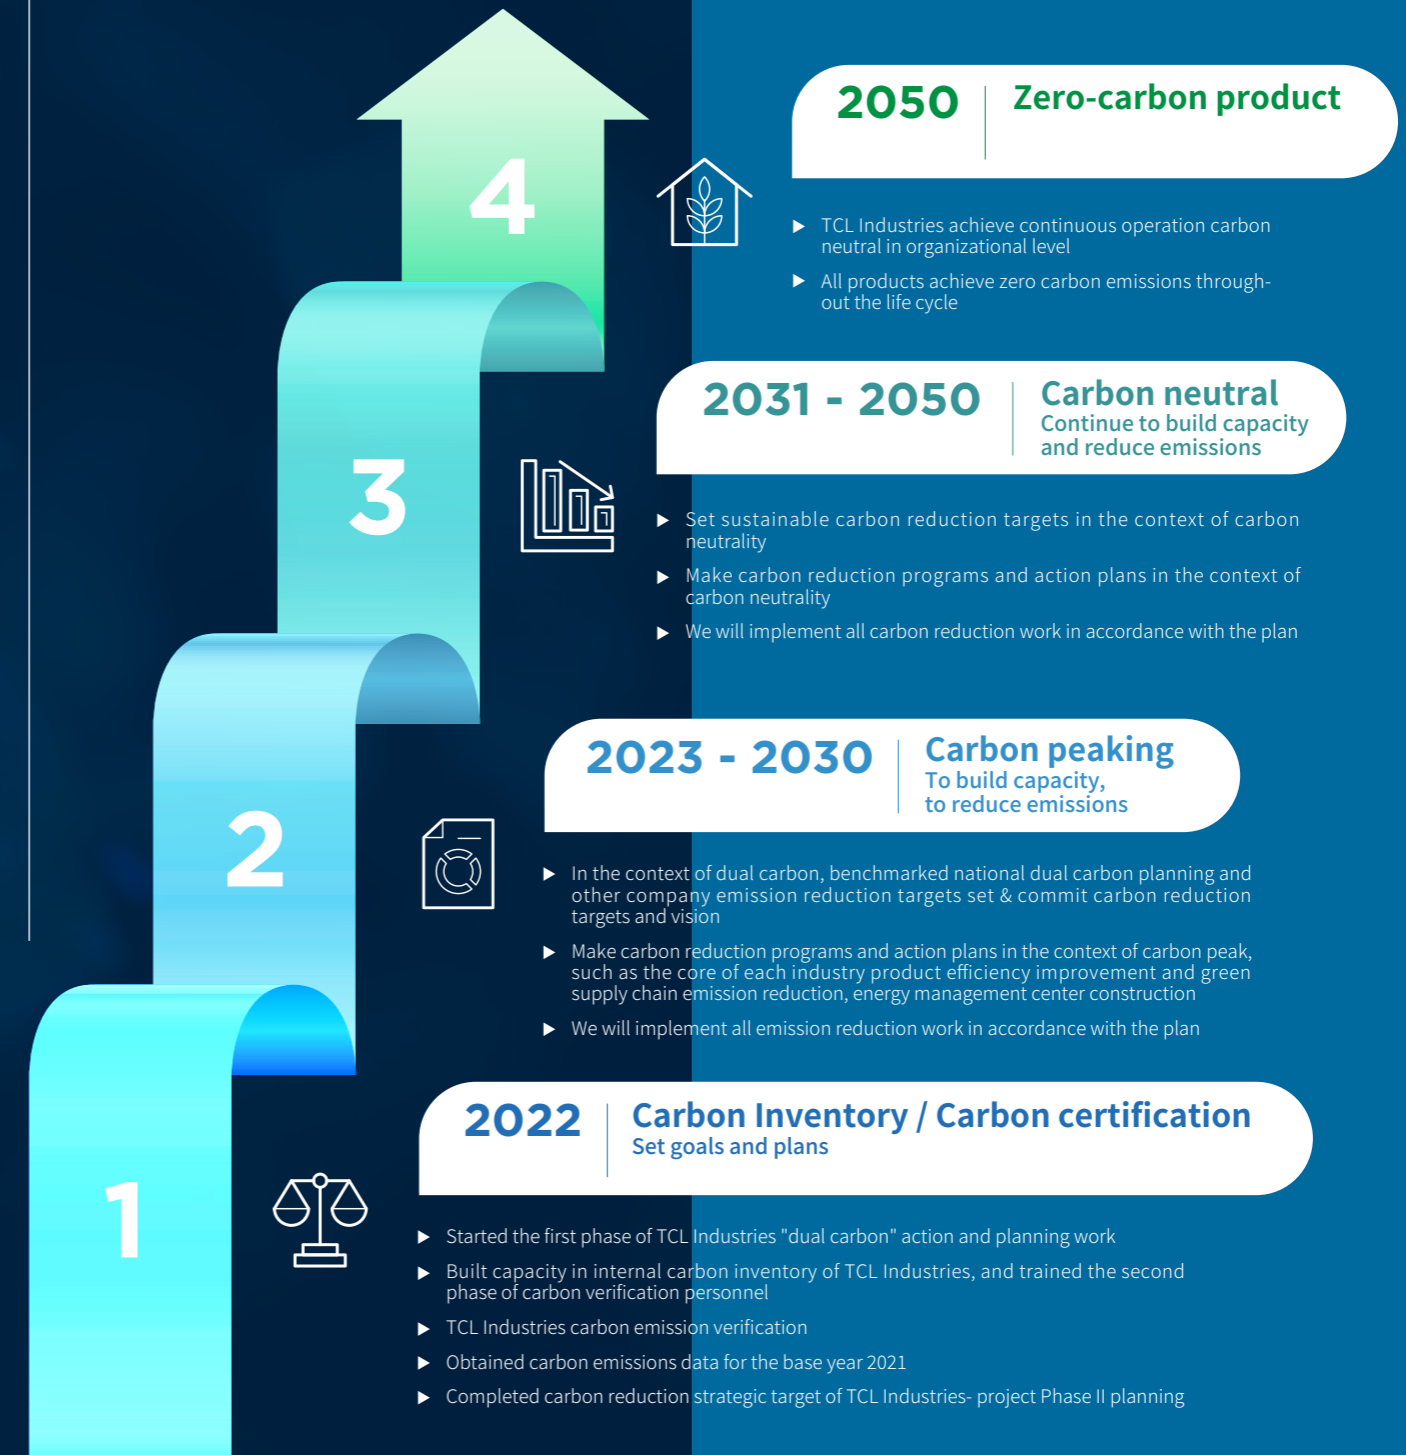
4

2050 Zero-carbon product

▶ TCL Industries achieve continuous operation carbon neutral in organizational level

▶ All products achieve zero carbon emissions throughout the life cycle

3

2031 - 2050 Carbon neutral
Continue to build capacity and reduce emissions

▶ Set sustainable carbon reduction targets in the context of carbon neutrality

▶ Make carbon reduction programs and action plans in the context of carbon neutrality

▶ We will implement all carbon reduction work in accordance with the plan

2

2023 - 2030 Carbon peaking
To build capacity, to reduce emissions

▶ In the context of dual carbon, benchmarked national dual carbon planning and other company emission reduction targets set & commit carbon reduction targets and vision

▶ Make carbon reduction programs and action plans in the context of carbon peak, such as the core of each industry product efficiency improvement and green supply chain emission reduction, energy management center construction

▶ We will implement all emission reduction work in accordance with the plan

1

2022 Carbon Inventory / Carbon certification
Set goals and plans

▶ Started the first phase of TCL Industries "dual carbon" action and planning work

▶ Built capacity in internal carbon inventory of TCL Industries, and trained the second phase of carbon verification personnel

▶ TCL Industries carbon emission verification

▶ Obtained carbon emissions data for the base year 2021

▶ Completed carbon reduction strategic target of TCL Industries- project Phase II planning